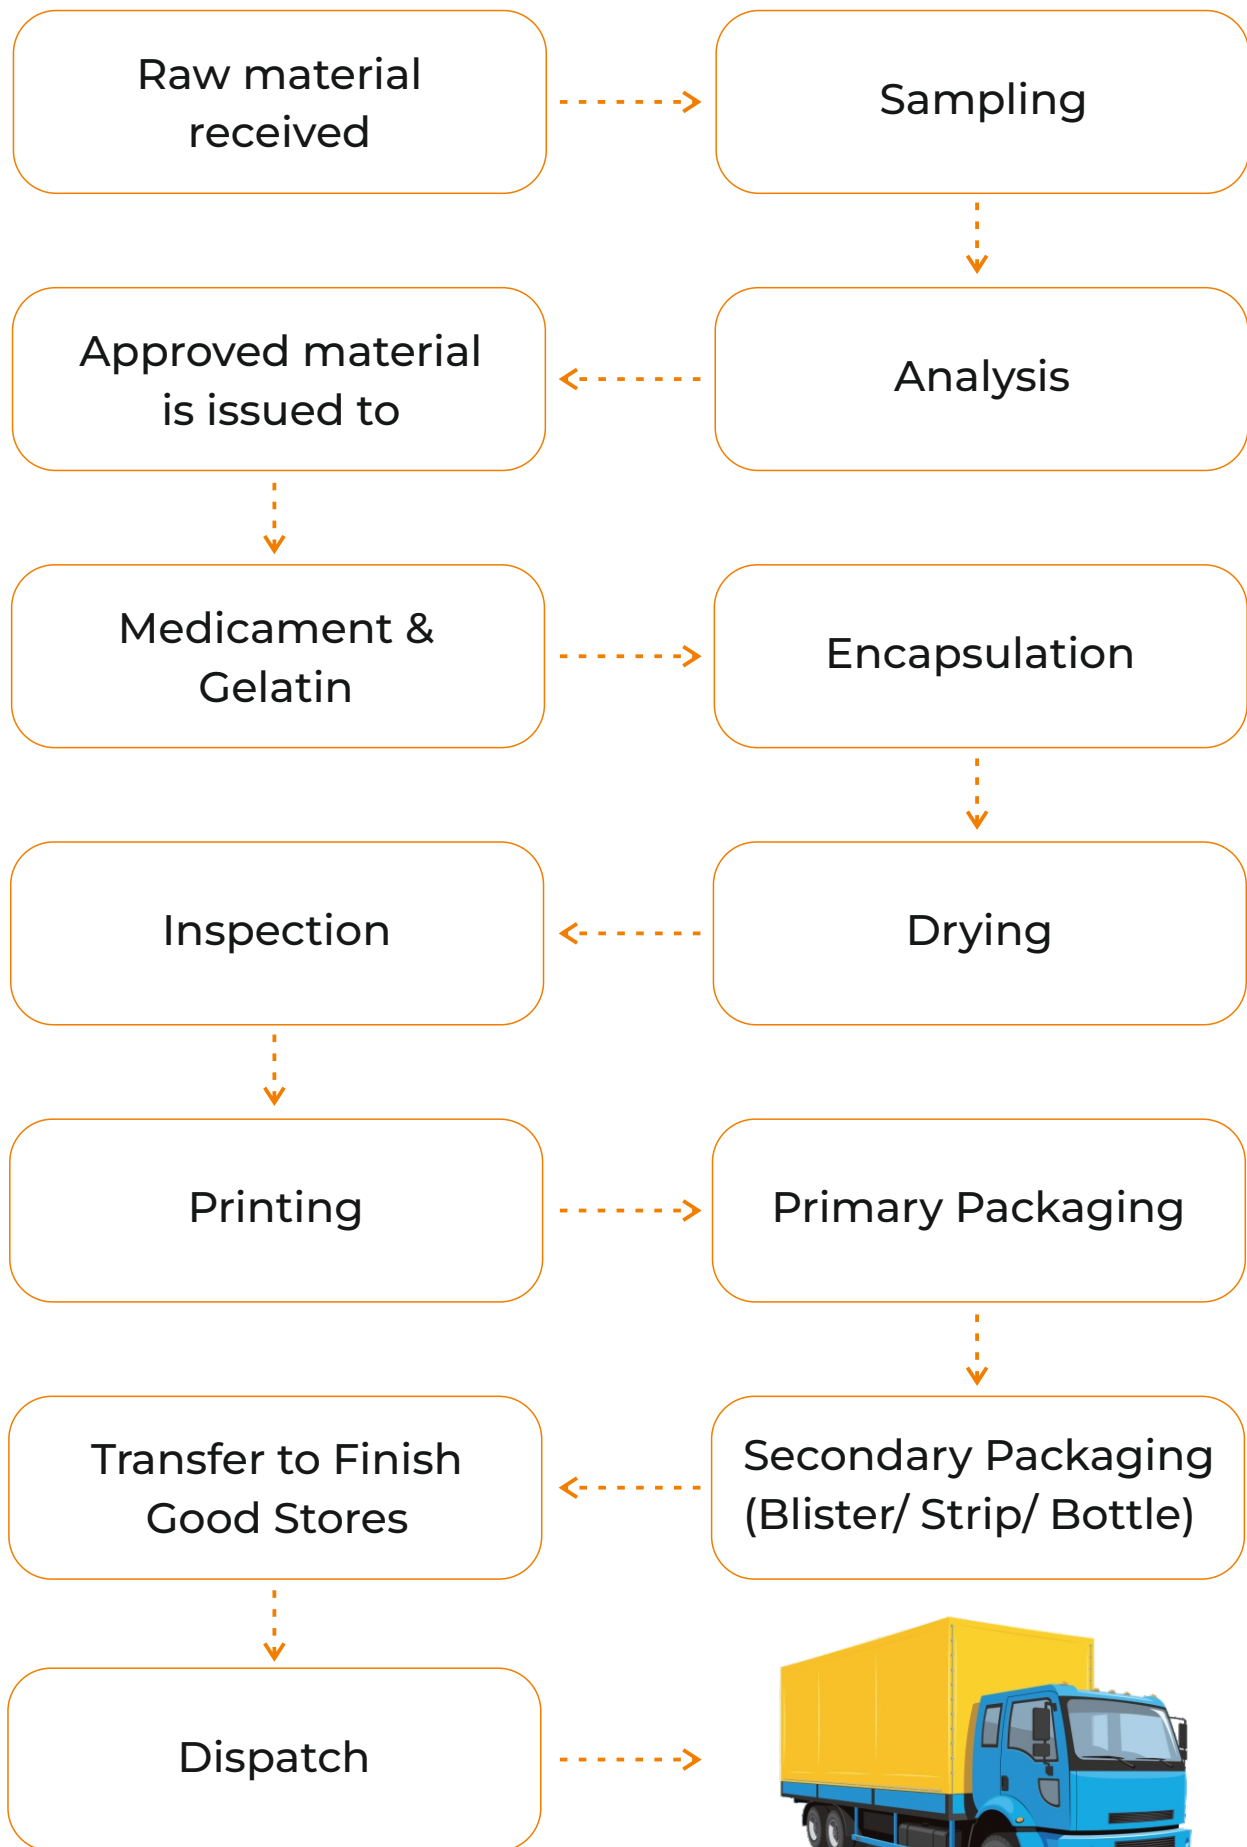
Raw material received

Sampling

Analysis

Approved material is issued to

Medicament & Gelatin

Encapsulation

Drying

Inspection

Printing

Primary Packaging

Secondary Packaging (Blister/ Strip/ Bottle)

Transfer to Finish Good Stores

Dispatch